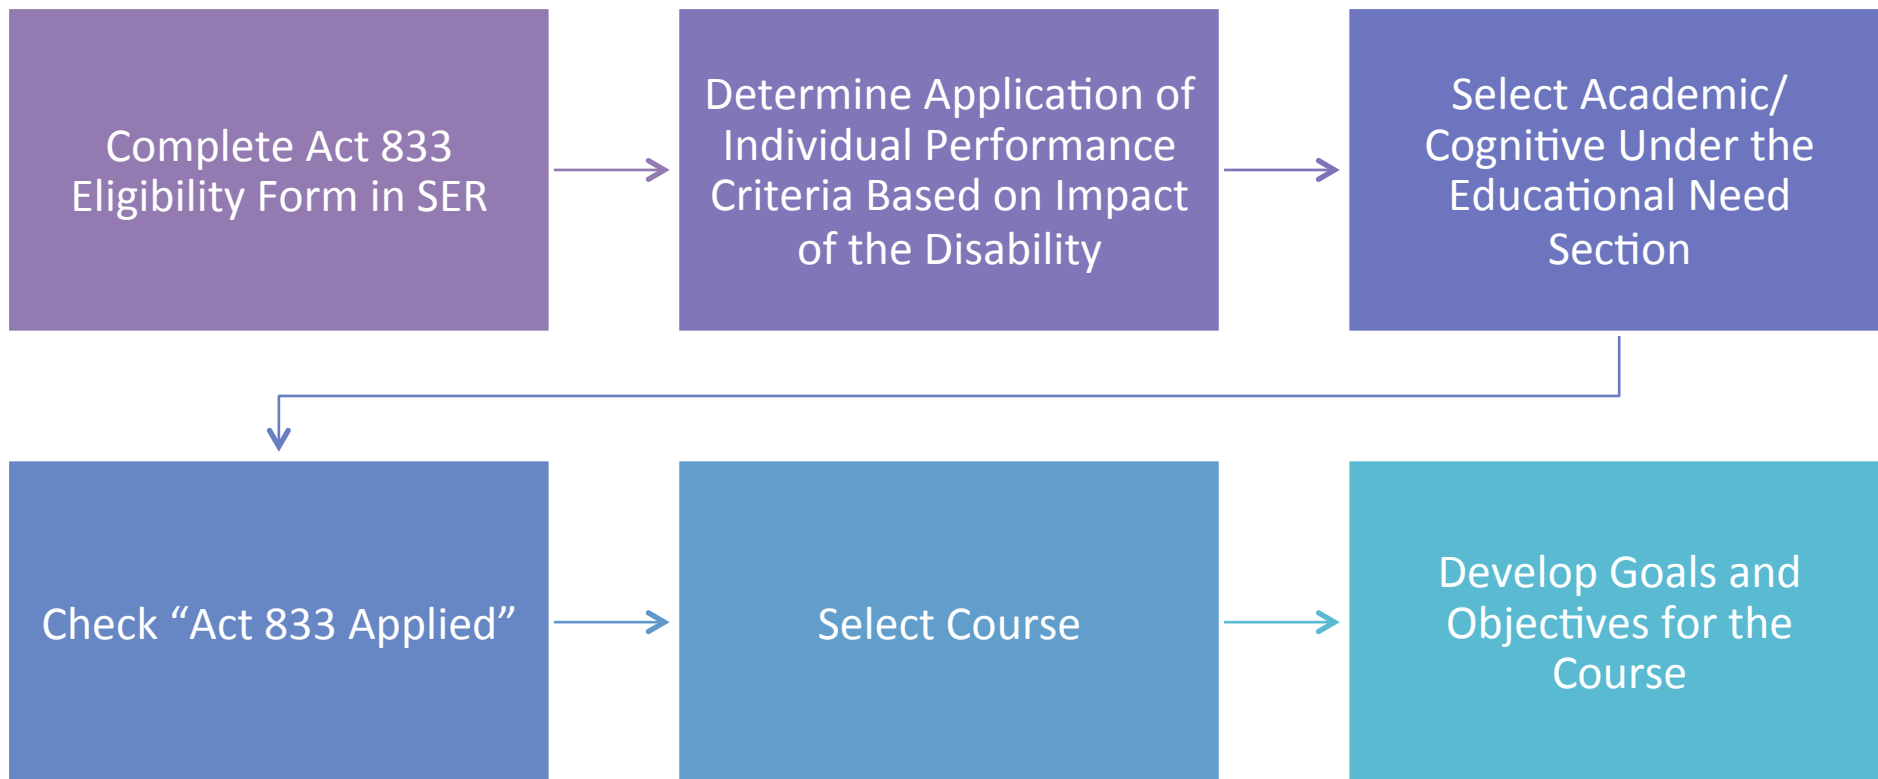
Complete Act 833 Eligibility Form in SER

Determine Application of Individual Performance Criteria Based on Impact of the Disability

Select Academic/ Cognitive Under the Educational Need Section

Check “Act 833 Applied”

Select Course

Develop Goals and Objectives for the Course